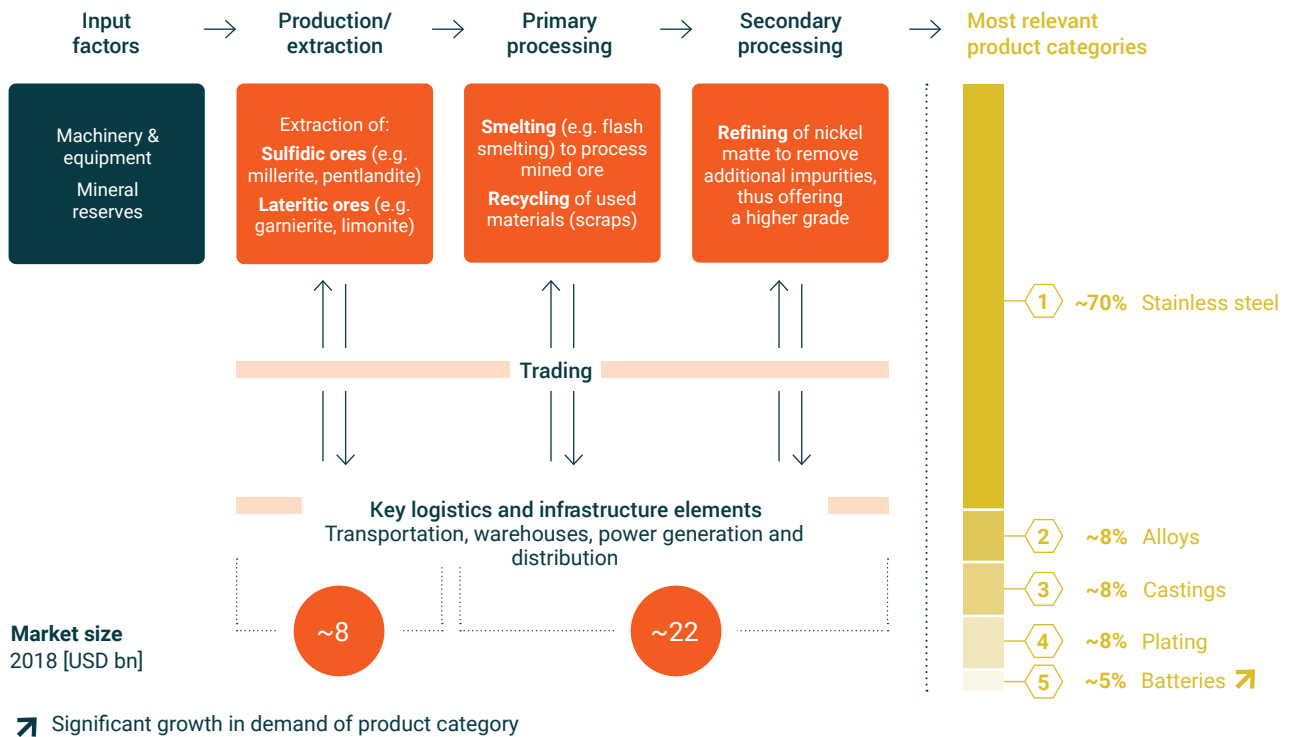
Input factors → Production/ extraction → Primary processing → Secondary processing → Most relevant product categories

Machinery & equipment

Mineral reserves

Extraction of:

**Sulfidic ores** (e.g. millerite, pentlandite)

**Lateritic ores** (e.g. garnierite, limonite)

**Smelting** (e.g. flash smelting) to process mined ore

**Recycling** of used materials (scraps)

**Refining** of nickel matte to remove additional impurities, thus offering a higher grade

Trading

Key logistics and infrastructure elements
Transportation, warehouses, power generation and distribution

Market size
2018 [USD bn]

~8

~22

1 ~70% Stainless steel

2 ~8% Alloys

3 ~8% Castings

4 ~8% Plating

5 ~5% Batteries ↗

↗ Significant growth in demand of product category